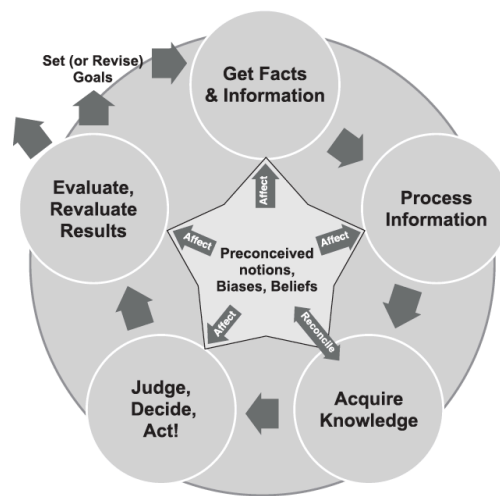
Set (or Revise) Goals

Get Facts & Information

Process Information

Acquire Knowledge

Judge, Decide, Act!

Evaluate, Revaluate Results

Affect

Affect

Affect

Affect

Reconcile

Preconceived notions, Biases, Beliefs